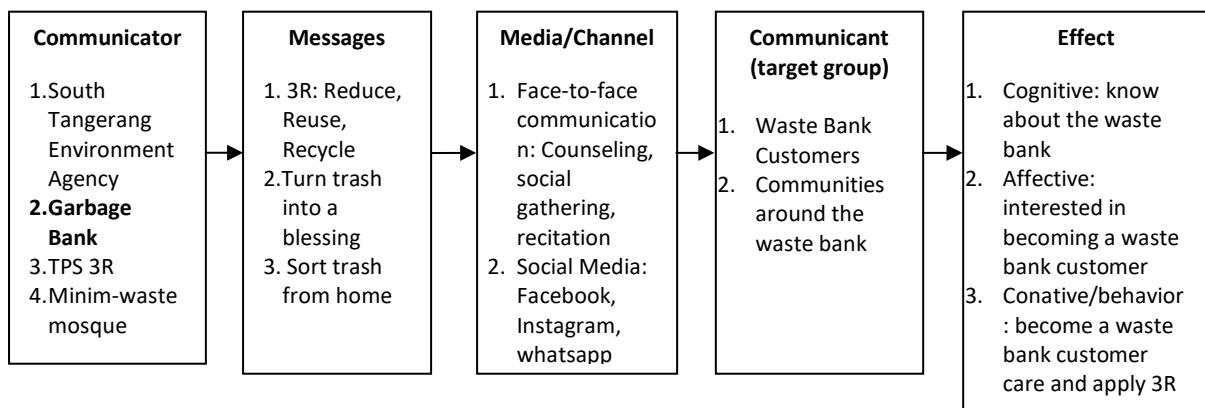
**Communicator**

1. South Tangerang Environment Agency
**2. Garbage Bank**
3. TPS 3R
4. Minim-waste mosque

**Messages**

1. 3R: Reduce, Reuse, Recycle
2. Turn trash into a blessing
3. Sort trash from home

**Media/Channel**

1. Face-to-face communication: Counseling, social gathering, recitation
2. Social Media: Facebook, Instagram, whatsapp

**Communicant (target group)**

1. Waste Bank Customers
2. Communities around the waste bank

**Effect**

1. Cognitive: know about the waste bank
2. Affective: interested in becoming a waste bank customer
3. Conative/behavior: become a waste bank customer care and apply 3R